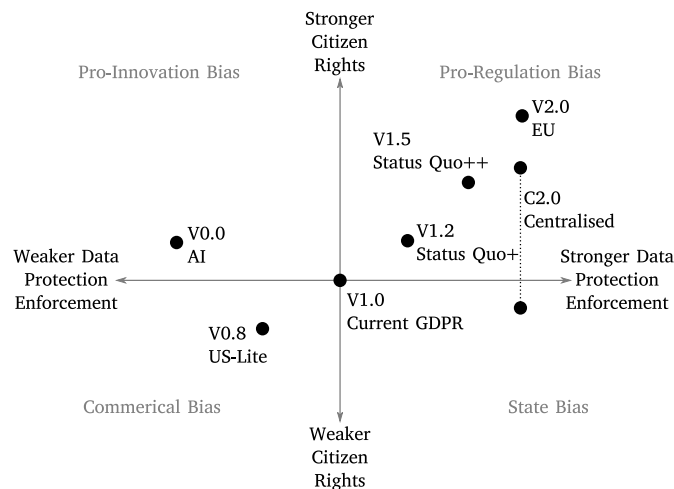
Stronger Citizen Rights

Pro-Innovation Bias

Pro-Regulation Bias

V2.0
EU

V1.5
Status Quo++

C2.0
Centralised

V0.0
AI

V1.2
Status Quo+

Weaker Data Protection Enforcement

Stronger Data Protection Enforcement

V1.0
Current GDPR

V0.8
US-Lite

Commerical Bias

State Bias

Weaker Citizen Rights